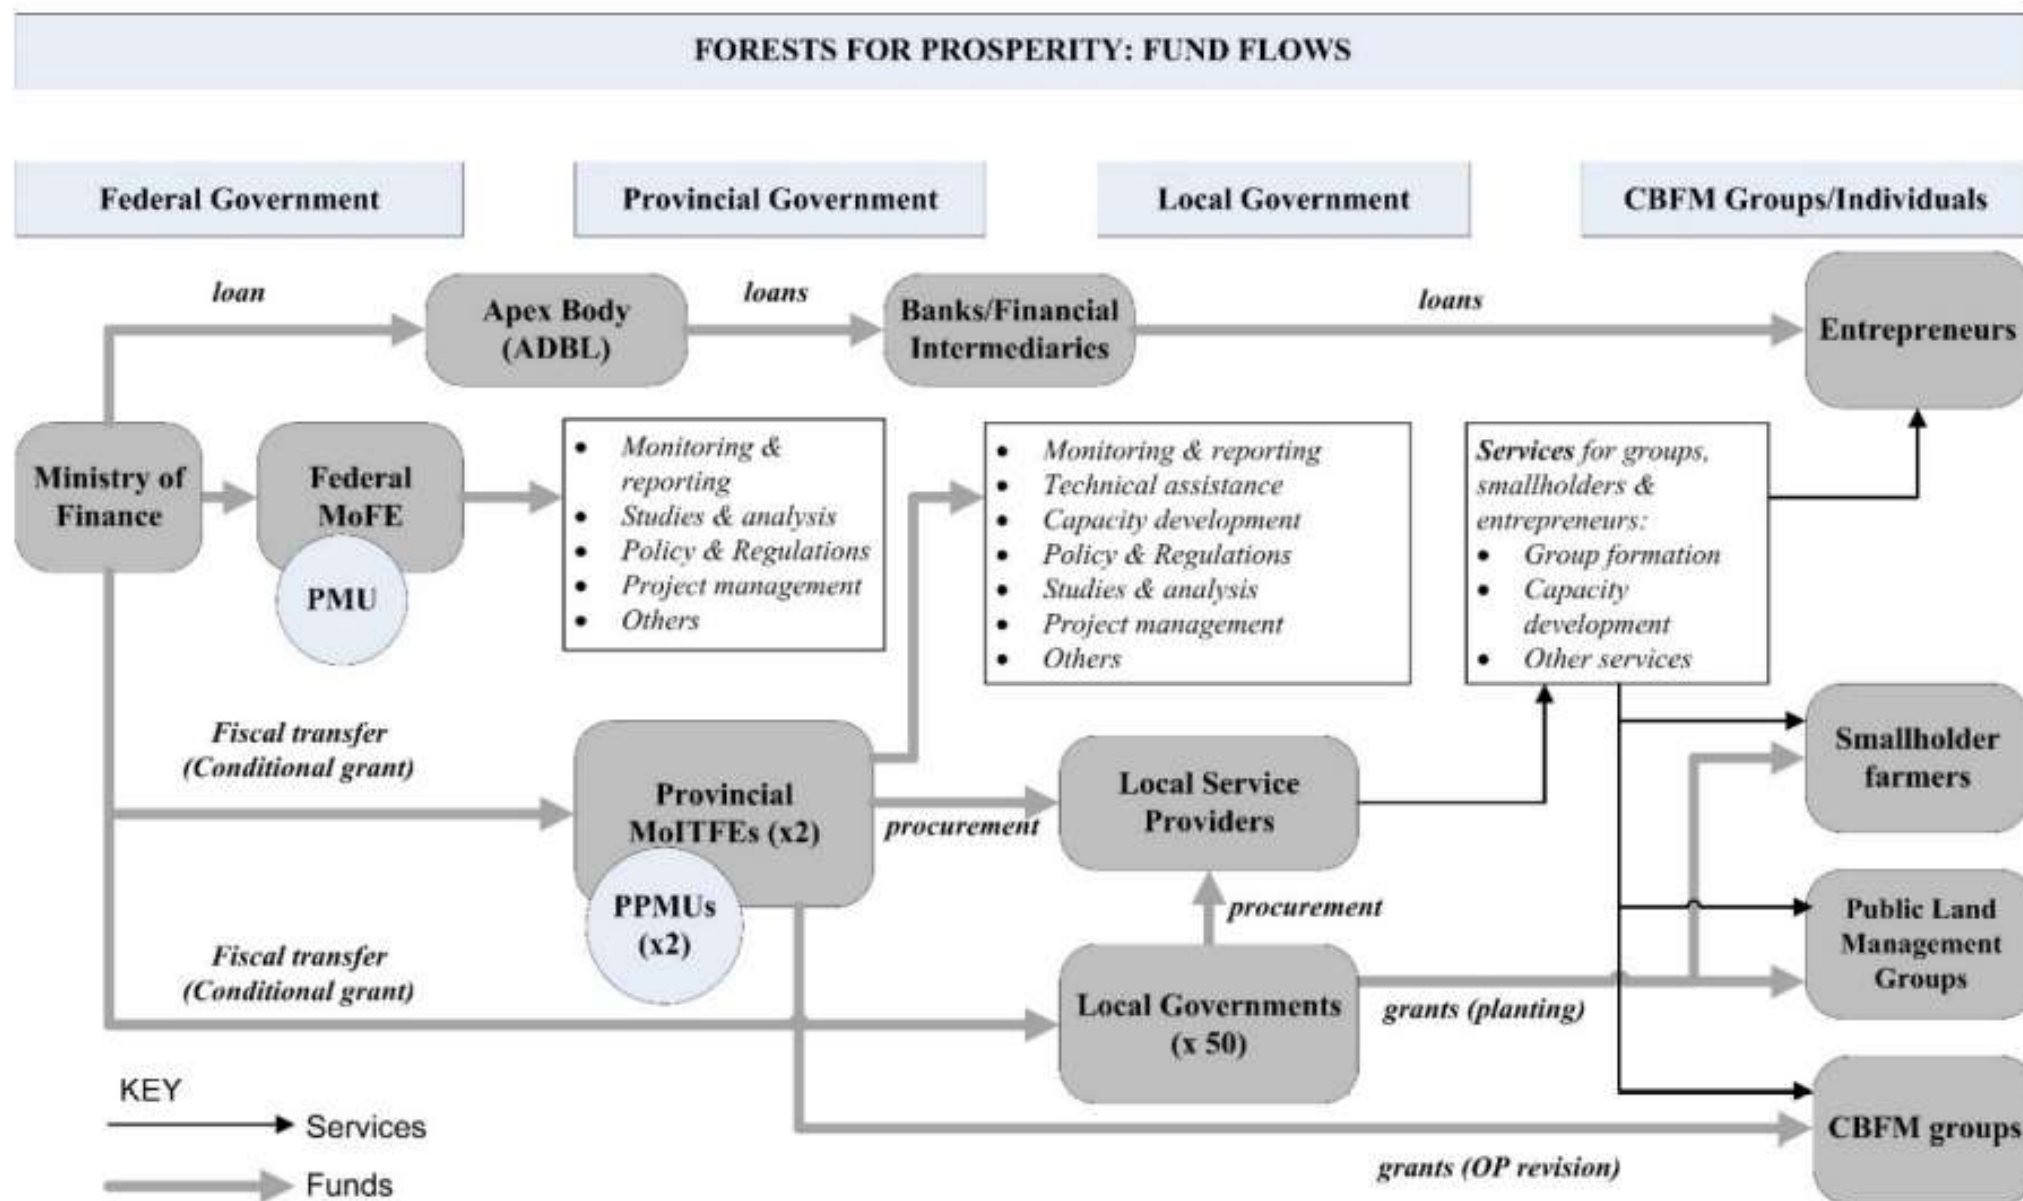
FORESTS FOR PROSPERITY: FUND FLOWS

Federal Government

Provincial Government

Local Government

CBFM Groups/Individuals

loan

Apex Body (ADBL)

loans

Banks/Financial Intermediaries

loans

Entrepreneurs

Ministry of Finance

Federal MoFE

PMU

- Monitoring & reporting
- Studies & analysis
- Policy & Regulations
- Project management
- Others

- Monitoring & reporting
- Technical assistance
- Capacity development
- Policy & Regulations
- Studies & analysis
- Project management
- Others

Services for groups, smallholders & entrepreneurs:
- Group formation
- Capacity development
- Other services

Fiscal transfer (Conditional grant)

Provincial MoITFEs (x2)

PPMUs (x2)

procurement

Local Service Providers

procurement

Smallholder farmers

Public Land Management Groups

Fiscal transfer (Conditional grant)

Local Governments (x 50)

grants (planting)

KEY

Services

Funds

CBFM groups

grants (OP revision)